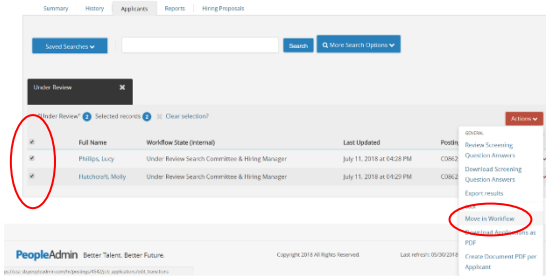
Summary History Applicants Reports Hiring Proposals

Saved Searches Search More Search Options

Under Review

"Under Review" 2 Selected records 2 Clear selection?

Actions

| | Full Name | Workflow State (Internal) | Last Updated | Posting |
|---|---|---|---|---|
| ✓ | Phillips, Lucy | Under Review Search Committee & Hiring Manager | July 11, 2018 at 04:28 PM | C062 |
| ✓ | Hutchon, Molly | Under Review Search Committee & Hiring Manager | July 11, 2018 at 04:29 PM | C062 |

GENERAL
Review Screening Question Answers
Download Screening Question Answers
Export results
Move in Workflow
Download Applications as PDF
Create Document PDF per Applicant

PeopleAdmin Better Talent. Better Future.

Copyright 2018 All Rights Reserved

Last refresh: 05/30/2018

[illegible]